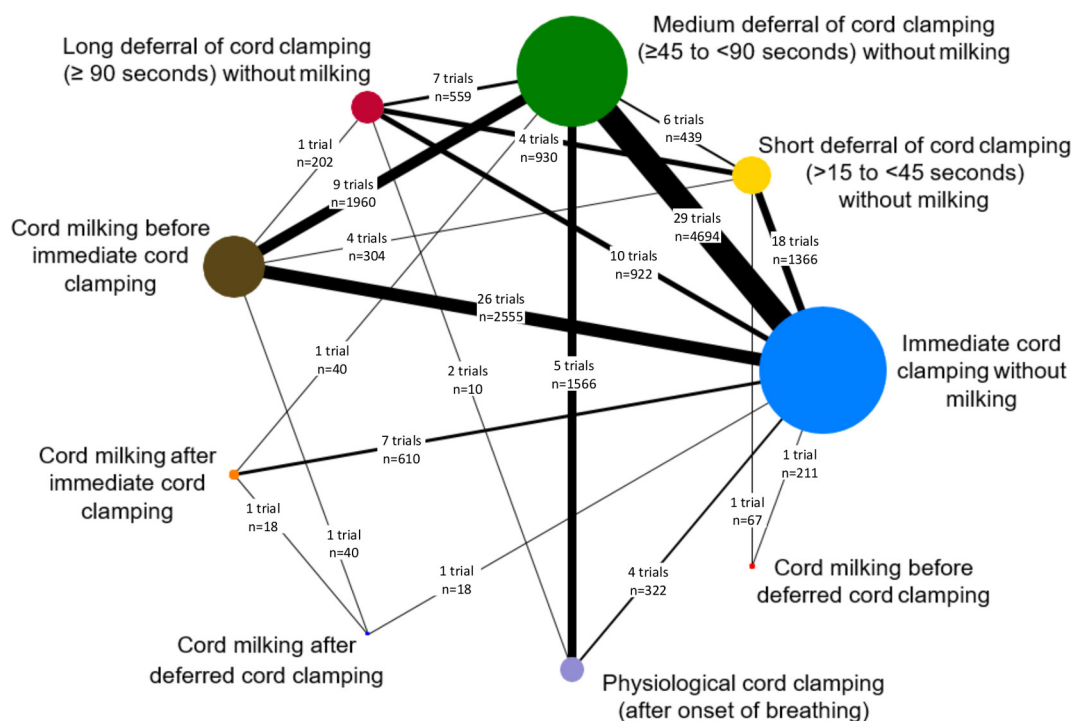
Medium deferral of cord clamping (≥45 to <90 seconds) without milking

Long deferral of cord clamping (≥ 90 seconds) without milking

7 trials n=559

6 trials n=439

4 trials n=930

1 trial n=202

Short deferral of cord clamping (>15 to <45 seconds) without milking

9 trials n=1960

29 trials n=4694

18 trials n=1366

Cord milking before immediate cord clamping

4 trials n=304

10 trials n=922

26 trials n=2555

Immediate cord clamping without milking

1 trial n=40

2 trials n=10

5 trials n=1566

7 trials n=610

Cord milking after immediate cord clamping

1 trial n=211

1 trial n=18

1 trial n=40

1 trial n=67

Cord milking before deferred cord clamping

1 trial n=18

4 trials n=322

Cord milking after deferred cord clamping

Physiological cord clamping (after onset of breathing)